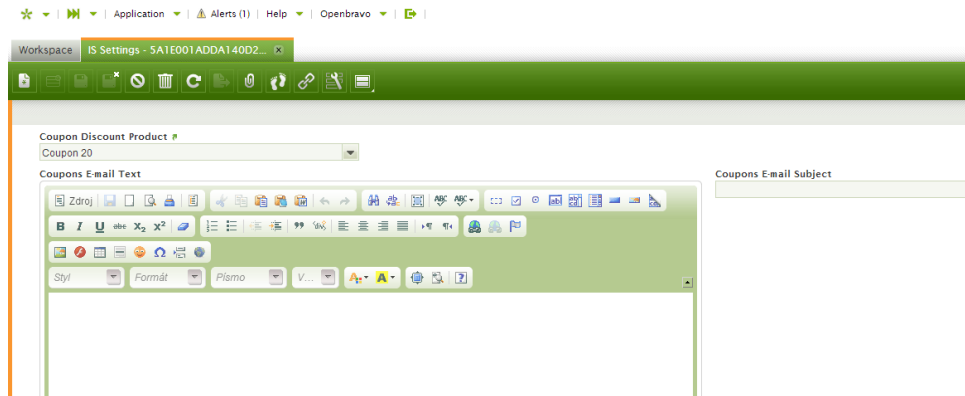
Application | Alerts (1) | Help | Openbravo |

Workspace | IS Settings - 5A1E001ADDA140D2...

Coupon Discount Product
Coupon 20

Coupons E-mail Text

Coupons E-mail Subject

Zdroj

B I U abc $X_2$ $X^2$

Styl | Formát | Písmo | V...